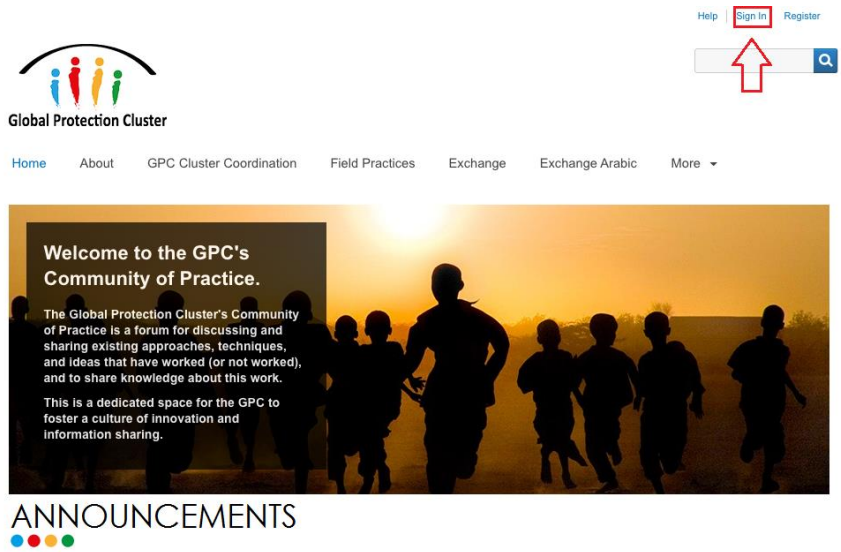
Help | Sign In | Register

Global Protection Cluster

Home About GPC Cluster Coordination Field Practices Exchange Exchange Arabic More

Welcome to the GPC's Community of Practice.

The Global Protection Cluster's Community of Practice is a forum for discussing and sharing existing approaches, techniques, and ideas that have worked (or not worked), and to share knowledge about this work.

This is a dedicated space for the GPC to foster a culture of innovation and information sharing.

ANNOUNCEMENTS